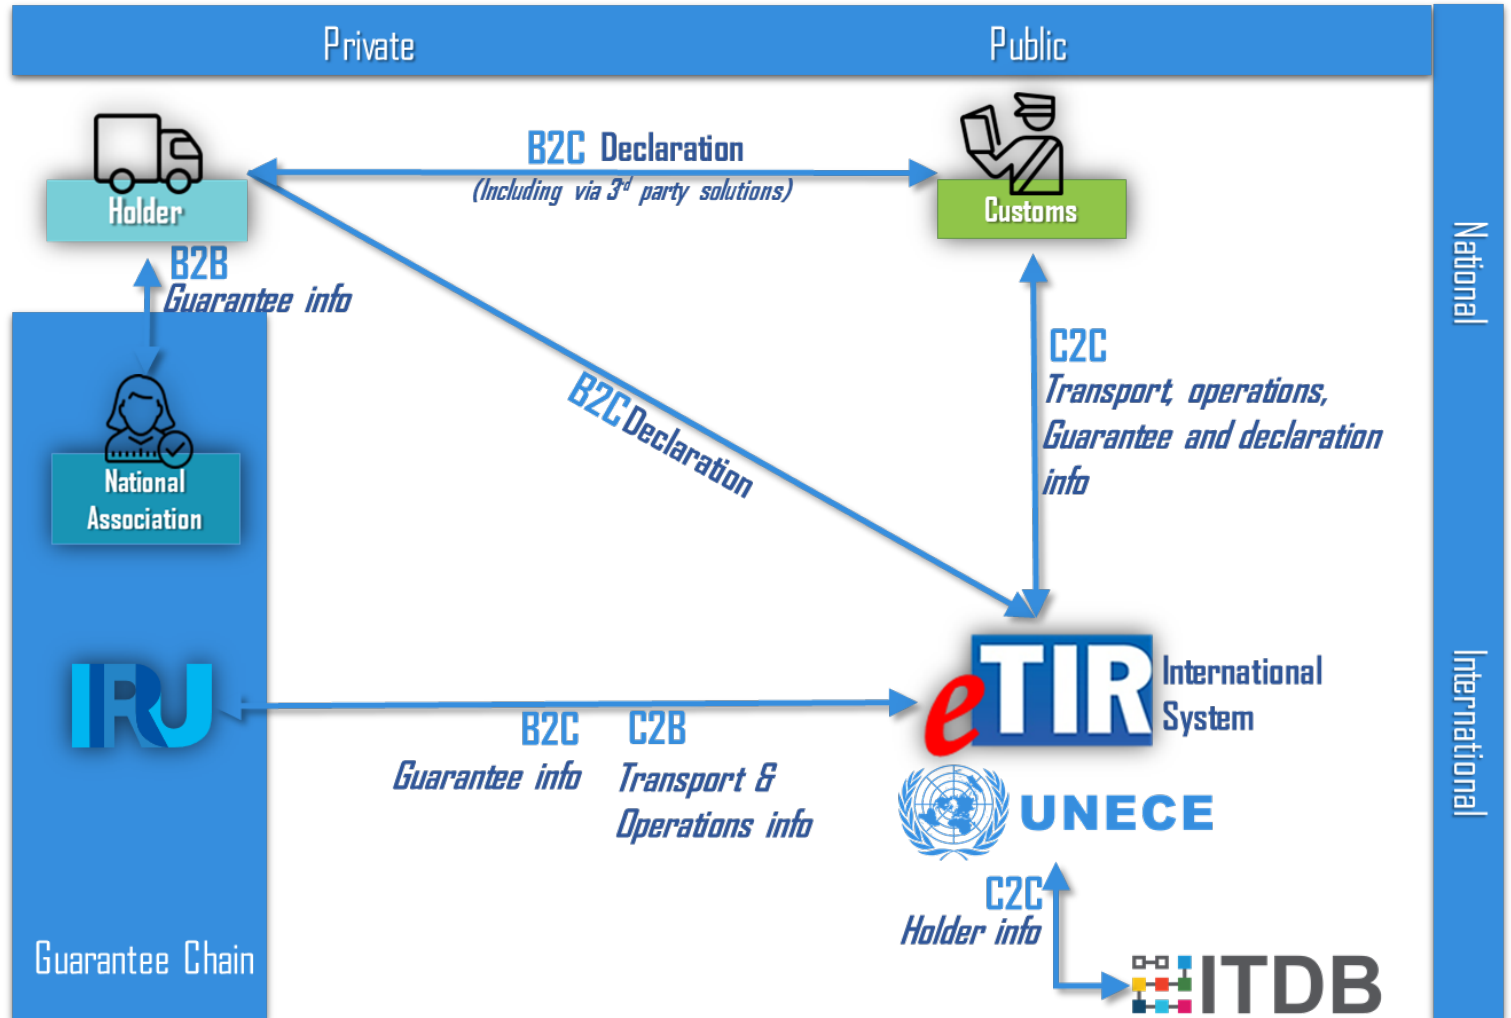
Private

Public

National

Holder

B2C Declaration
(Including via $3^{rd}$ party solutions)

Customs

B2B
Guarantee info

B2C Declaration

C2C
Transport, operations, Guarantee and declaration info

National Association

IRU

eTIR International System

B2C
Guarantee info

C2B
Transport & Operations info

UNECE

International

C2C
Holder info

ITDB

Guarantee Chain